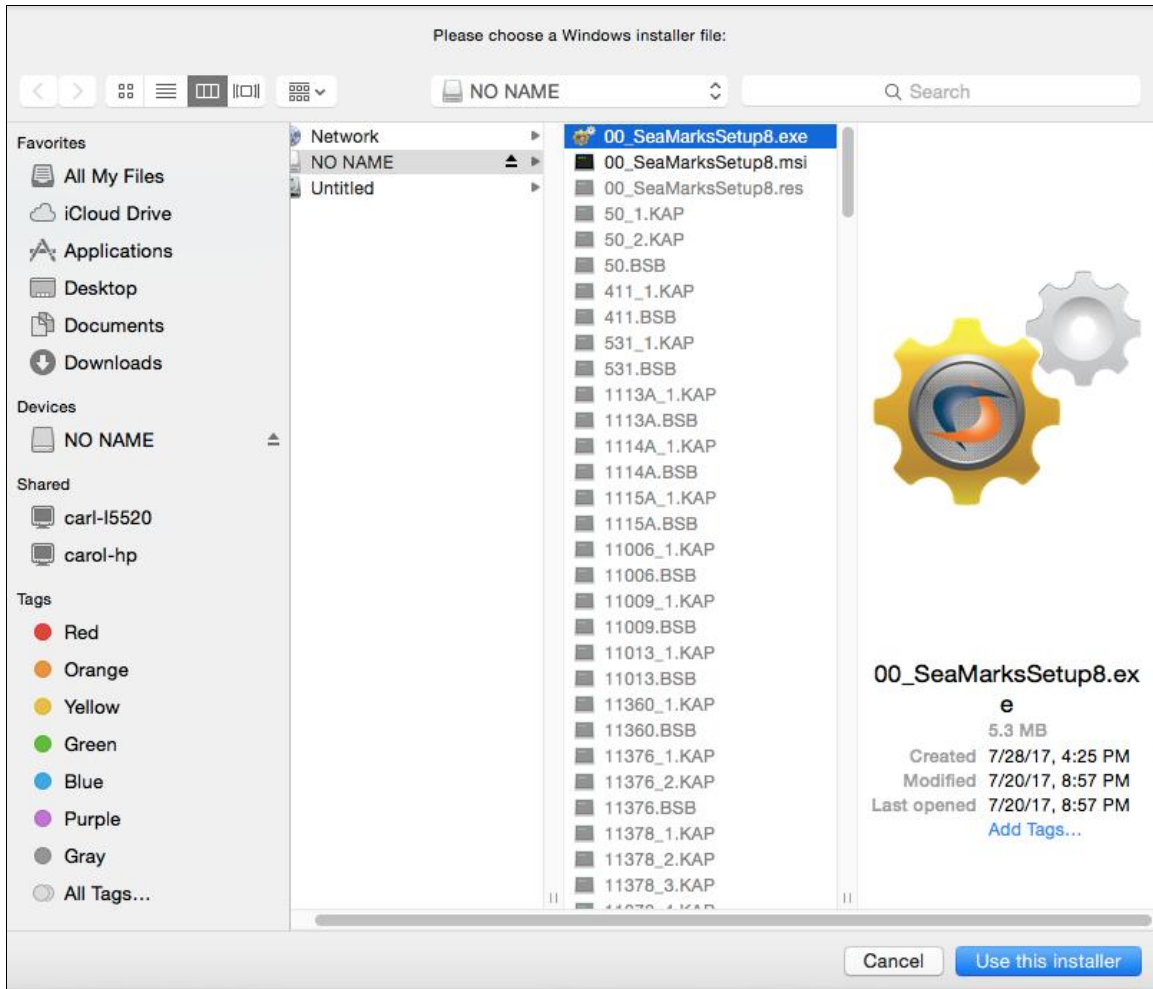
Please choose a Windows installer file:

NO NAME

Search

Favorites
All My Files
iCloud Drive
Applications
Desktop
Documents
Downloads
Devices
NO NAME
Shared
carl-I5520
carol-hp
Tags
Red
Orange
Yellow
Green
Blue
Purple
Gray
All Tags...

Network
NO NAME
Untitled

00_SeaMarksSetup8.exe
00_SeaMarksSetup8.msi
00_SeaMarksSetup8.res
50_1.KAP
50_2.KAP
50.BSB
411_1.KAP
411.BSB
531_1.KAP
531.BSB
1113A_1.KAP
1113A.BSB
1114A_1.KAP
1114A.BSB
1115A_1.KAP
1115A.BSB
11006_1.KAP
11006.BSB
11009_1.KAP
11009.BSB
11013_1.KAP
11013.BSB
11360_1.KAP
11360.BSB
11376_1.KAP
11376_2.KAP
11376.BSB
11378_1.KAP
11378_2.KAP
11378_3.KAP
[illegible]

00_SeaMarksSetup8.exe
5.3 MB
Created 7/28/17, 4:25 PM
Modified 7/20/17, 8:57 PM
Last opened 7/20/17, 8:57 PM
Add Tags...

Cancel
Use this installer